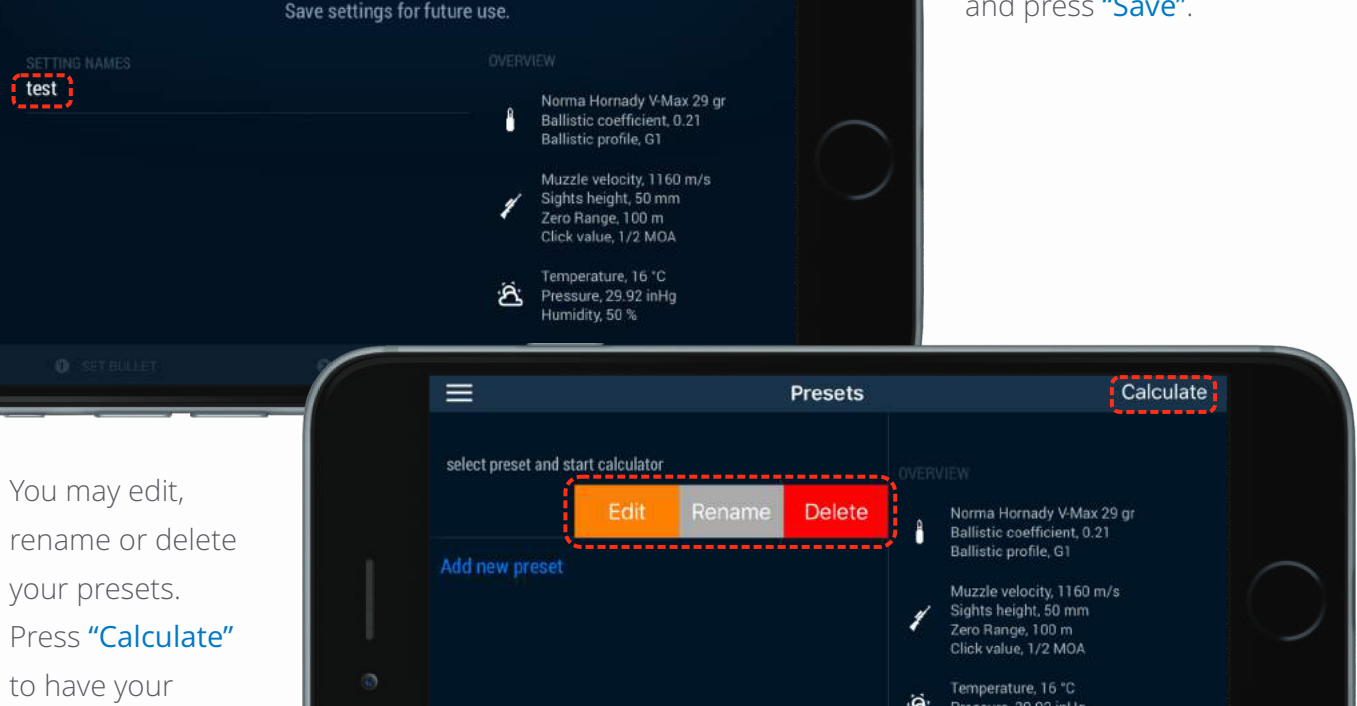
Save settings for future use.

SETTING NAMES

test

OVERVIEW

Norma Hornady V-Max 29 gr
Ballistic coefficient, 0.21
Ballistic profile, G1

Muzzle velocity, 1160 m/s
Sights height, 50 mm
Zero Range, 100 m
Click value, 1/2 MOA

Temperature, 16 °C
Pressure, 29.92 inHg
Humidity, 50 %

SET BULLET

and press "Save".

Presets

Calculate

select preset and start calculator

Edit Rename Delete

Add new preset

OVERVIEW

Norma Hornady V-Max 29 gr
Ballistic coefficient, 0.21
Ballistic profile, G1

Muzzle velocity, 1160 m/s
Sights height, 50 mm
Zero Range, 100 m
Click value, 1/2 MOA

Temperature, 16 °C
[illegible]

You may edit, rename or delete your presets. Press "Calculate" to have your